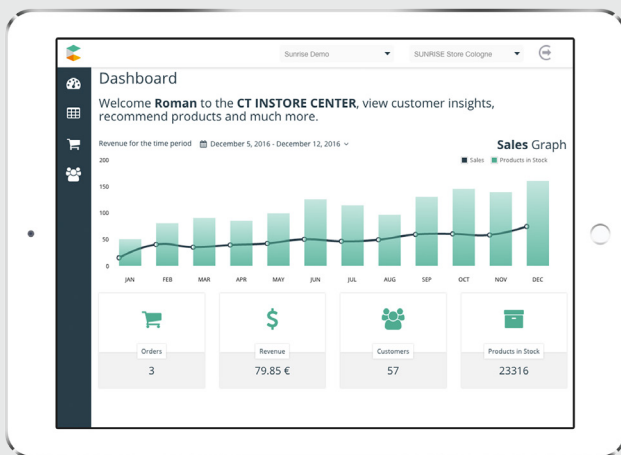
Sunrise Demo

SUNRISE Store Cologne

Dashboard

Welcome **Roman** to the **CT INSTORE CENTER**, view customer insights, recommend products and much more.

Revenue for the time period December 5, 2016 - December 12, 2016

**Sales** Graph

Sales Products in Stock

200
150
100
50
0

JAN FEB MAR APR MAY JUN JUL AUG SEP OCT NOV DEC

Orders
3

Revenue
79,85 €

Customers
57

Products in Stock
23316